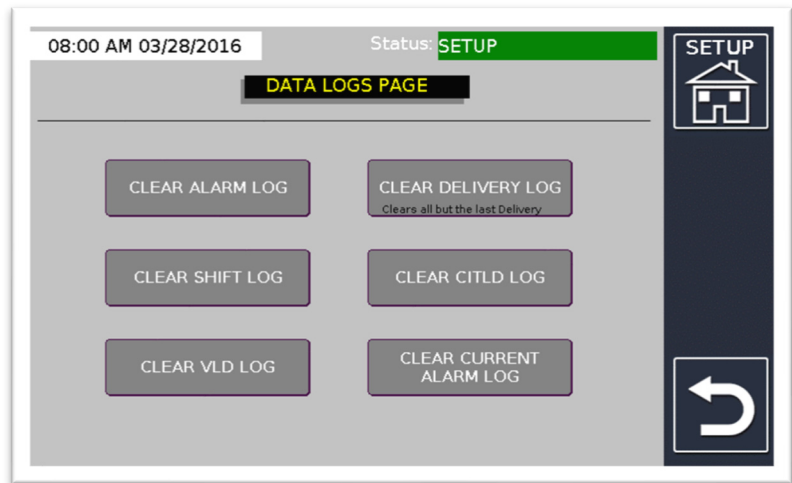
08:00 AM 03/28/2016

Status: SETUP

SETUP

DATA LOGS PAGE

CLEAR ALARM LOG

CLEAR DELIVERY LOG
Clears all but the last Delivery

CLEAR SHIFT LOG

CLEAR CITLD LOG

CLEAR VLD LOG

CLEAR CURRENT ALARM LOG